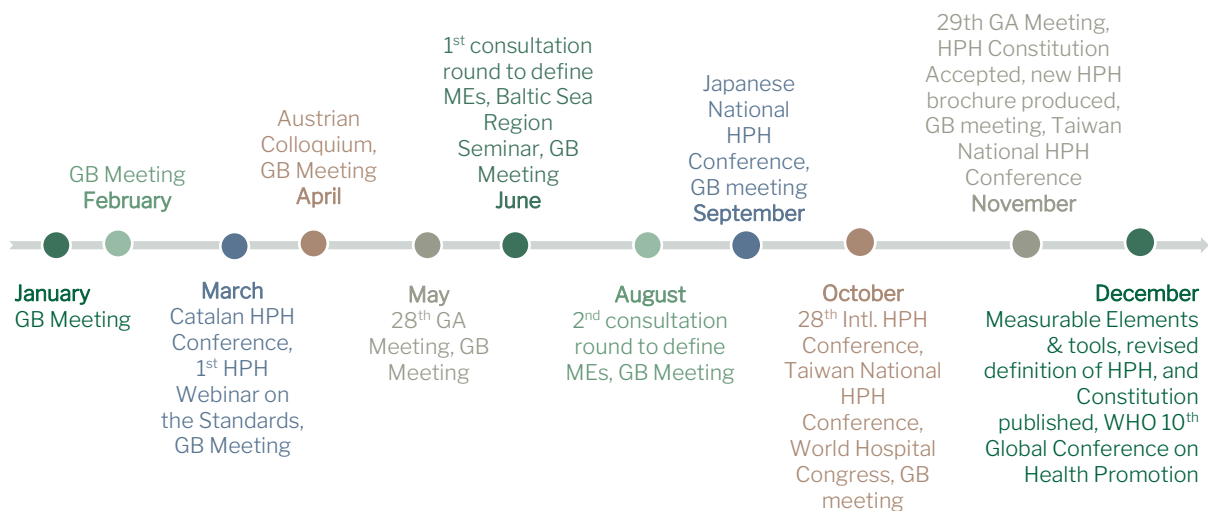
GB Meeting
February

Austrian Colloquium, GB Meeting
April

1$^{st}$ consultation round to define MEs, Baltic Sea Region Seminar, GB Meeting
June

Japanese National HPH Conference, GB meeting
September

29th GA Meeting, HPH Constitution Accepted, new HPH brochure produced, GB meeting, Taiwan National HPH Conference
November

January
GB Meeting

March
Catalan HPH Conference, 1$^{st}$ HPH Webinar on the Standards, GB Meeting

May
28$^{th}$ GA Meeting, GB Meeting

August
2$^{nd}$ consultation round to define MEs, GB Meeting

October
28$^{th}$ Intl. HPH Conference, Taiwan National HPH Conference, World Hospital Congress, GB meeting

December
Measurable Elements & tools, revised definition of HPH, and Constitution published, WHO 10$^{th}$ Global Conference on Health Promotion